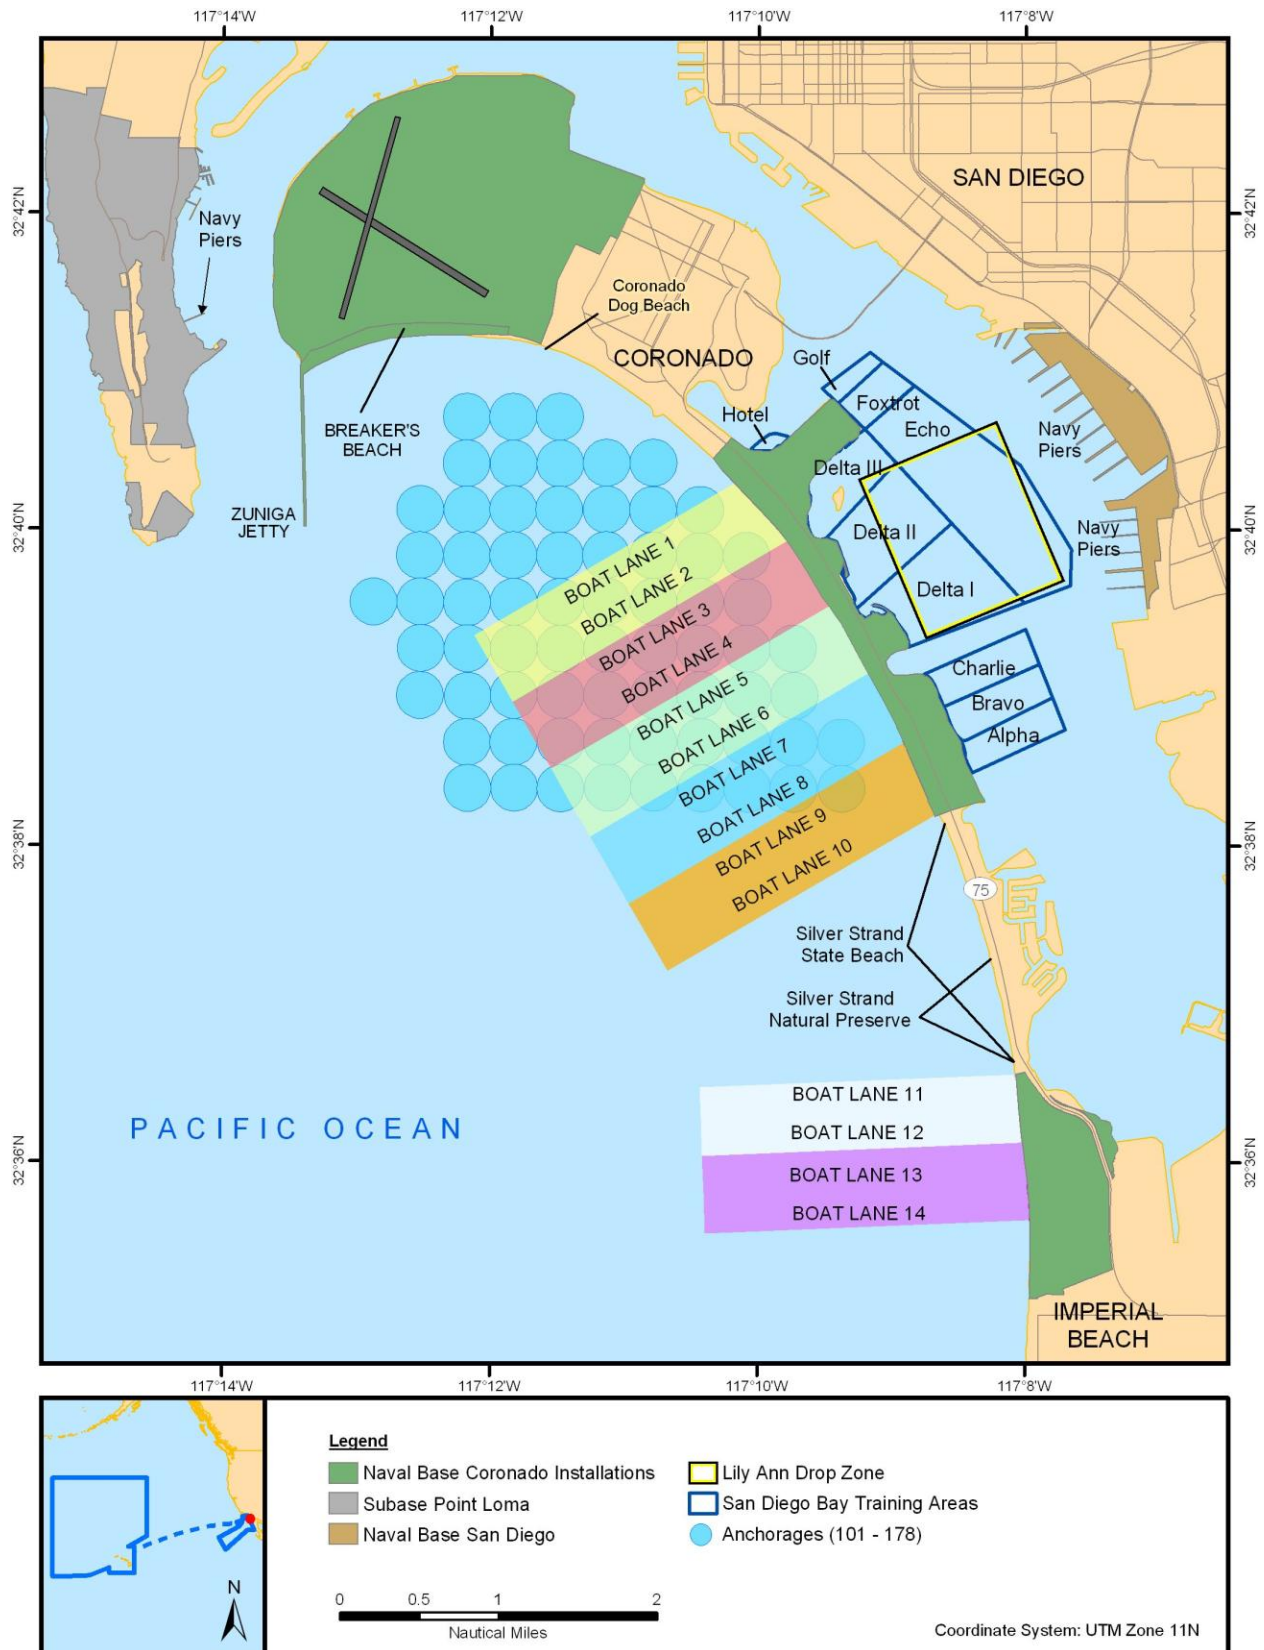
117°14'W 117°12'W 117°10'W 117°8'W

32°42'N 32°40'N 32°38'N 32°36'N

SAN DIEGO

Navy Piers

Coronado Dog Beach

CORONADO

Golf

Foxtrot

Echo

Hotel

Navy Piers

Delta III

BREAKER'S BEACH

ZUNIGA JETTY

Delta II

Navy Piers

Delta I

BOAT LANE 1
BOAT LANE 2
BOAT LANE 3
BOAT LANE 4
BOAT LANE 5
BOAT LANE 6
BOAT LANE 7
BOAT LANE 8
BOAT LANE 9
BOAT LANE 10

Charlie

Bravo

Alpha

75

Silver Strand State Beach

Silver Strand Natural Preserve

PACIFIC OCEAN

BOAT LANE 11
BOAT LANE 12
BOAT LANE 13
BOAT LANE 14

IMPERIAL BEACH

117°14'W 117°12'W 117°10'W 117°8'W

Legend
Naval Base Coronado Installations
Subase Point Loma
Naval Base San Diego
Lily Ann Drop Zone
San Diego Bay Training Areas
Anchorages (101 - 178)

N

0 0.5 1 2
Nautical Miles

Coordinate System: UTM Zone 11N